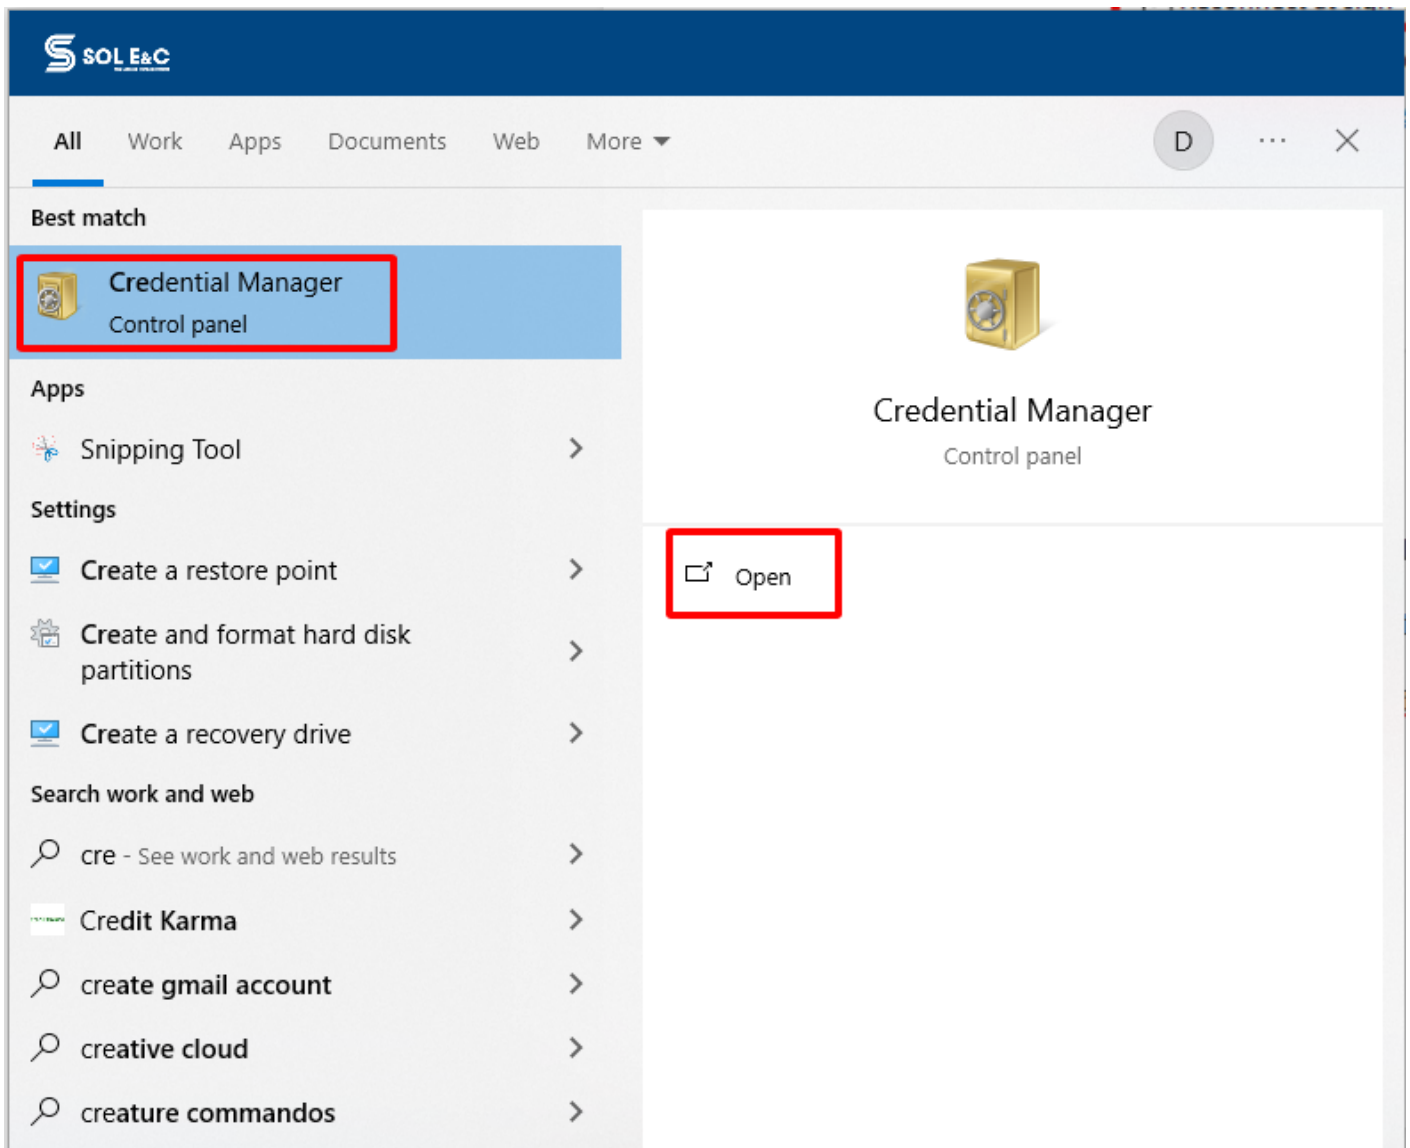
SOL E&C

All Work Apps Documents Web More

D ···

Best match

Credential Manager
Control panel

Apps

Snipping Tool

Settings

Create a restore point

Create and format hard disk partitions

Create a recovery drive

Search work and web

cre - See work and web results

Credit Karma

create gmail account

creative cloud

creature commandos

Credential Manager
Control panel

Open